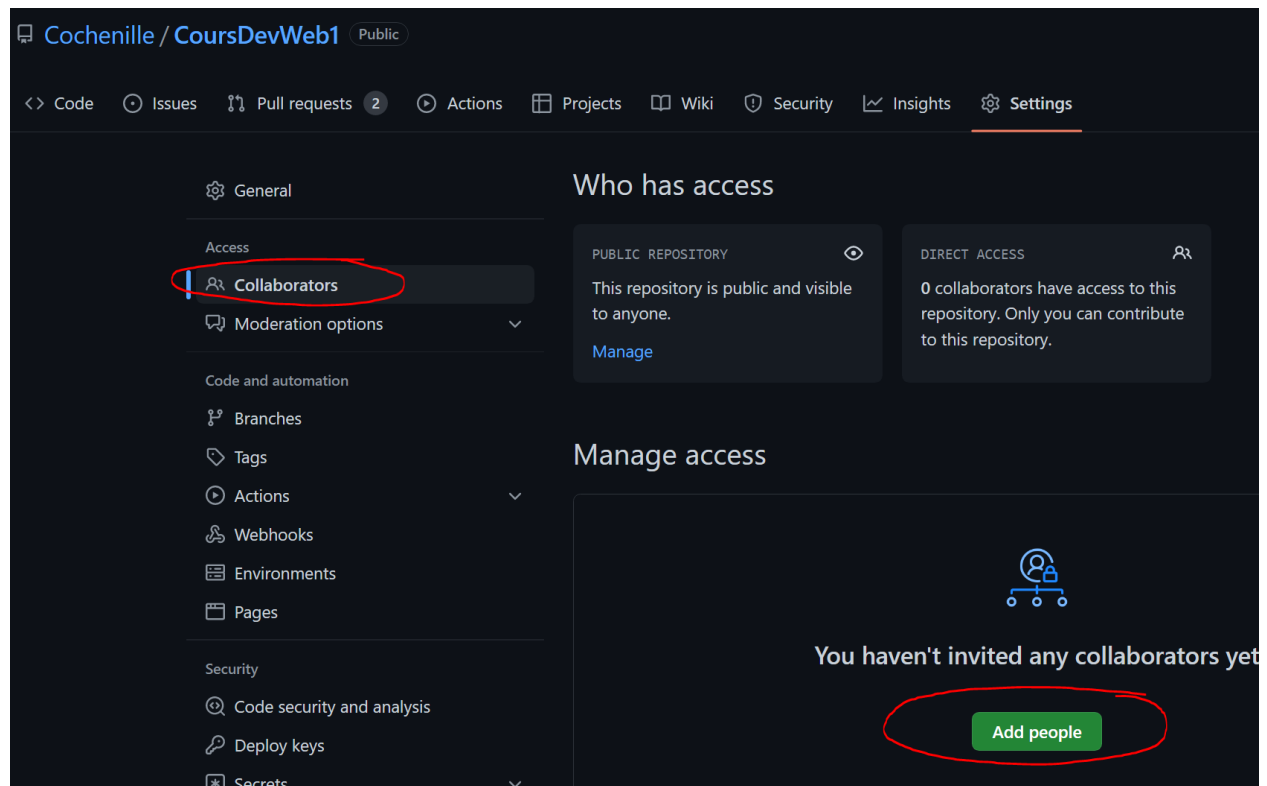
Cochenille / CoursDevWeb1 Public

Code Issues Pull requests 2 Actions Projects Wiki Security Insights Settings

General

Access

Collaborators

Moderation options

Code and automation

Branches

Tags

Actions

Webhooks

Environments

Pages

Security

Code security and analysis

Deploy keys

Secrets

Who has access

PUBLIC REPOSITORY

This repository is public and visible to anyone.

Manage

DIRECT ACCESS

0 collaborators have access to this repository. Only you can contribute to this repository.

Manage access

You haven't invited any collaborators yet

Add people